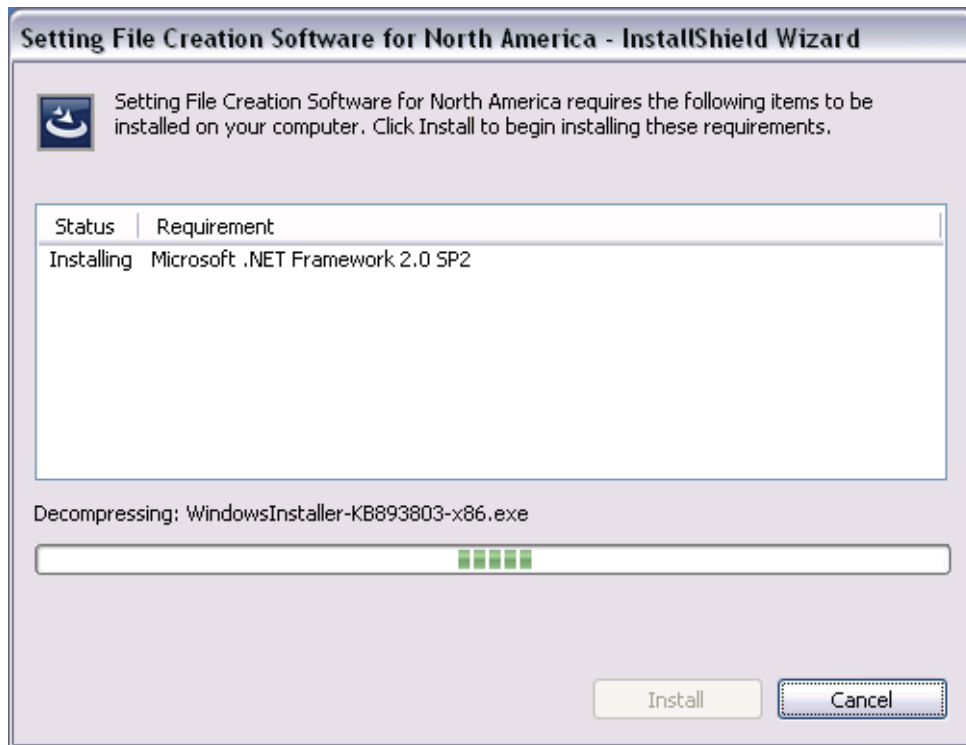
Setting File Creation Software for North America - InstallShield Wizard

Setting File Creation Software for North America requires the following items to be installed on your computer. Click Install to begin installing these requirements.

| Status | Requirement |
|---|---|
| Installing | Microsoft .NET Framework 2.0 SP2 |

Decompressing: WindowsInstaller-KB893803-x86.exe

Install

Cancel